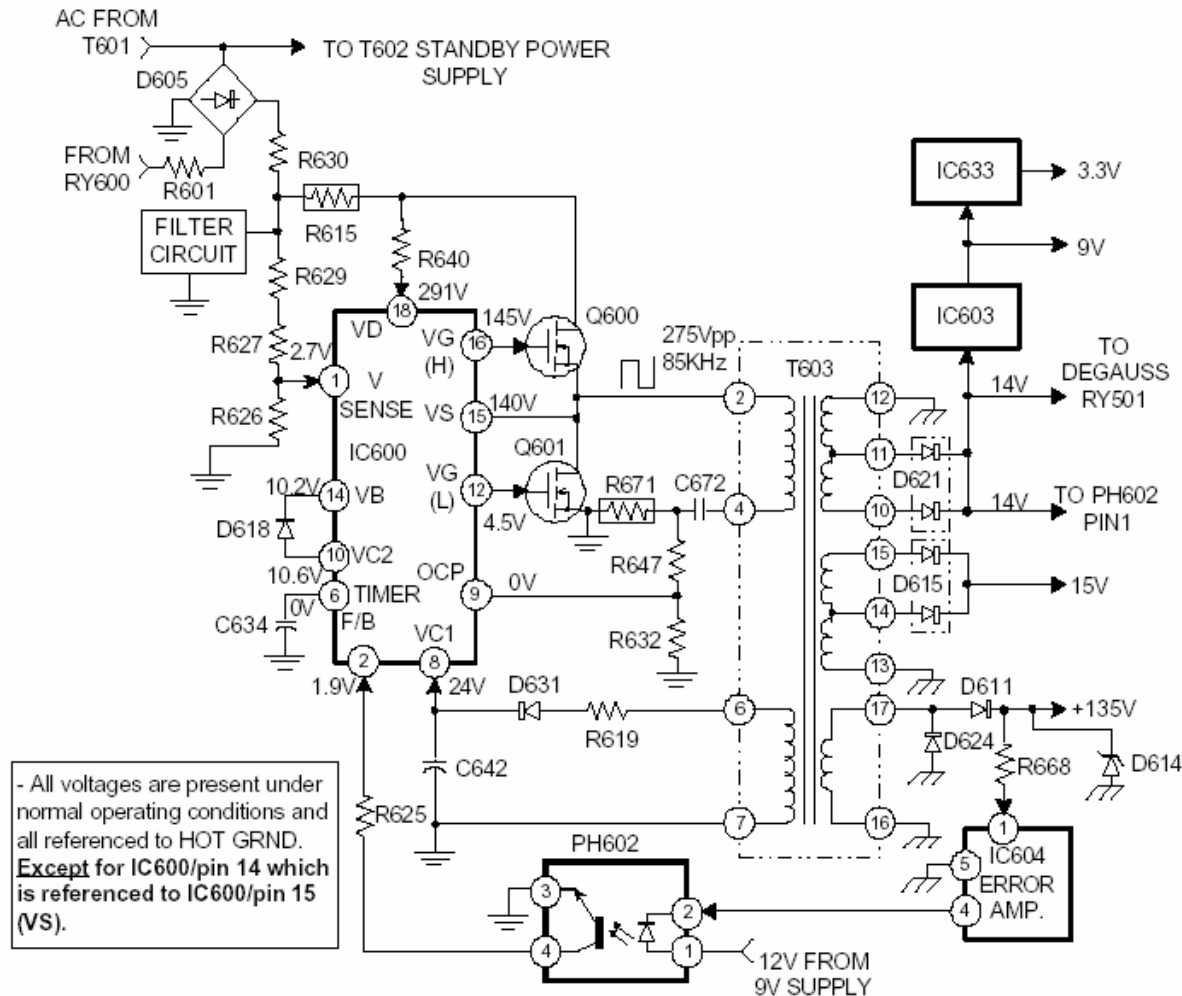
AC FROM T601

TO T602 STANDBY POWER SUPPLY

D605

FROM RY600

R601

R630

R615

FILTER CIRCUIT

R629

R640

291V

18

VD

145V

VG (H)

16

Q600

R627

2.7V

1

V SENSE

R626

VS

15

140V

IC600

275Vpp 85KHz

T603

2

Q601

VG (L)

12

4.5V

R671

C672

4

10.2V

14

VB

D618

10

VC2

10.6V

6

TIMER

0V

C634

F/B

OCP

9

0V

R647

R632

2

8

VC1

1.9V

24V

D631

R619

6

C642

R625

7

IC633

3.3V

9V

IC603

TO DEGAUSS RY501

14V

12

11

D621

10

14V

TO PH602 PIN1

15

D615

15V

14

13

D611

17

+135V

D624

R668

D614

16

1

IC604

5

ERROR AMP.

4

PH602

3

2

4

1

12V FROM 9V SUPPLY

- All voltages are present under normal operating conditions and all referenced to HOT GRND. Except for IC600/pin 14 which is referenced to IC600/pin 15 (VS).